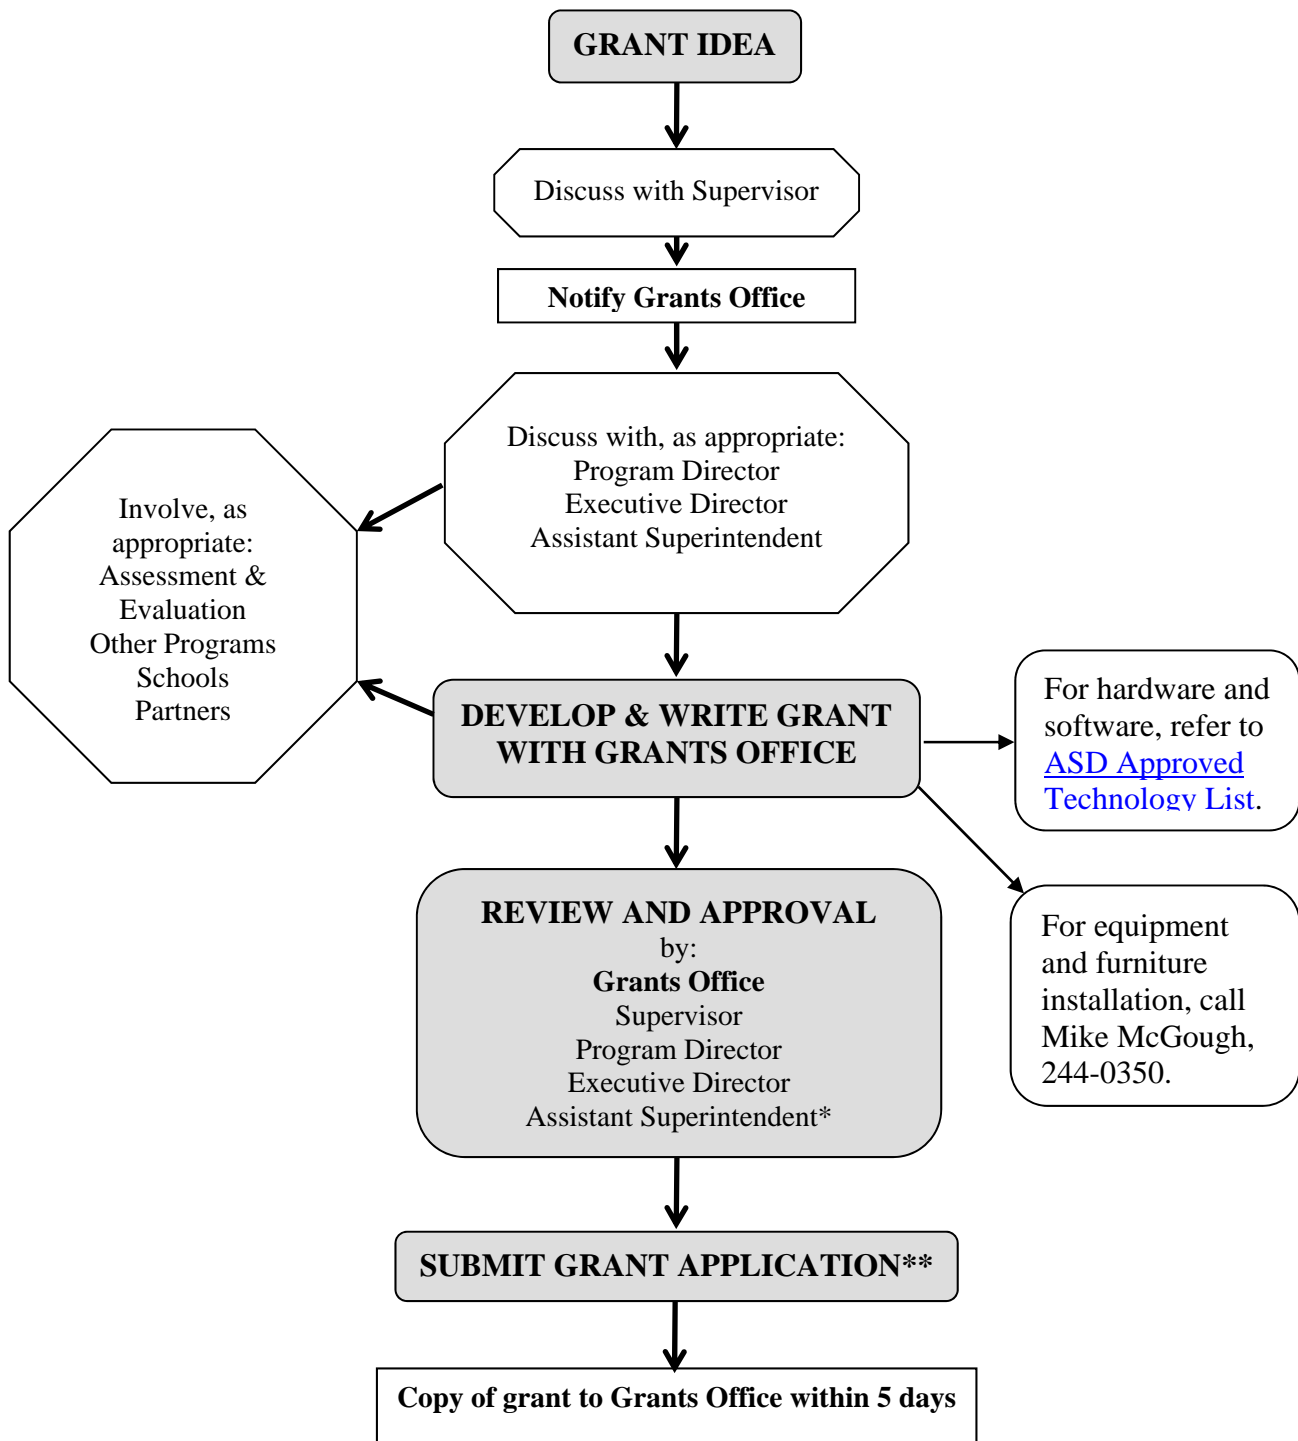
GRANT IDEA

Discuss with Supervisor

Notify Grants Office

Discuss with, as appropriate:
Program Director
Executive Director
Assistant Superintendent

Involve, as appropriate:
Assessment & Evaluation
Other Programs
Schools
Partners

DEVELOP & WRITE GRANT WITH GRANTS OFFICE

For hardware and software, refer to ASD Approved Technology List.

For equipment and furniture installation, call Mike McGough, 244-0350.

REVIEW AND APPROVAL
by:
Grants Office
Supervisor
Program Director
Executive Director
Assistant Superintendent*

SUBMIT GRANT APPLICATION**

Copy of grant to Grants Office within 5 days